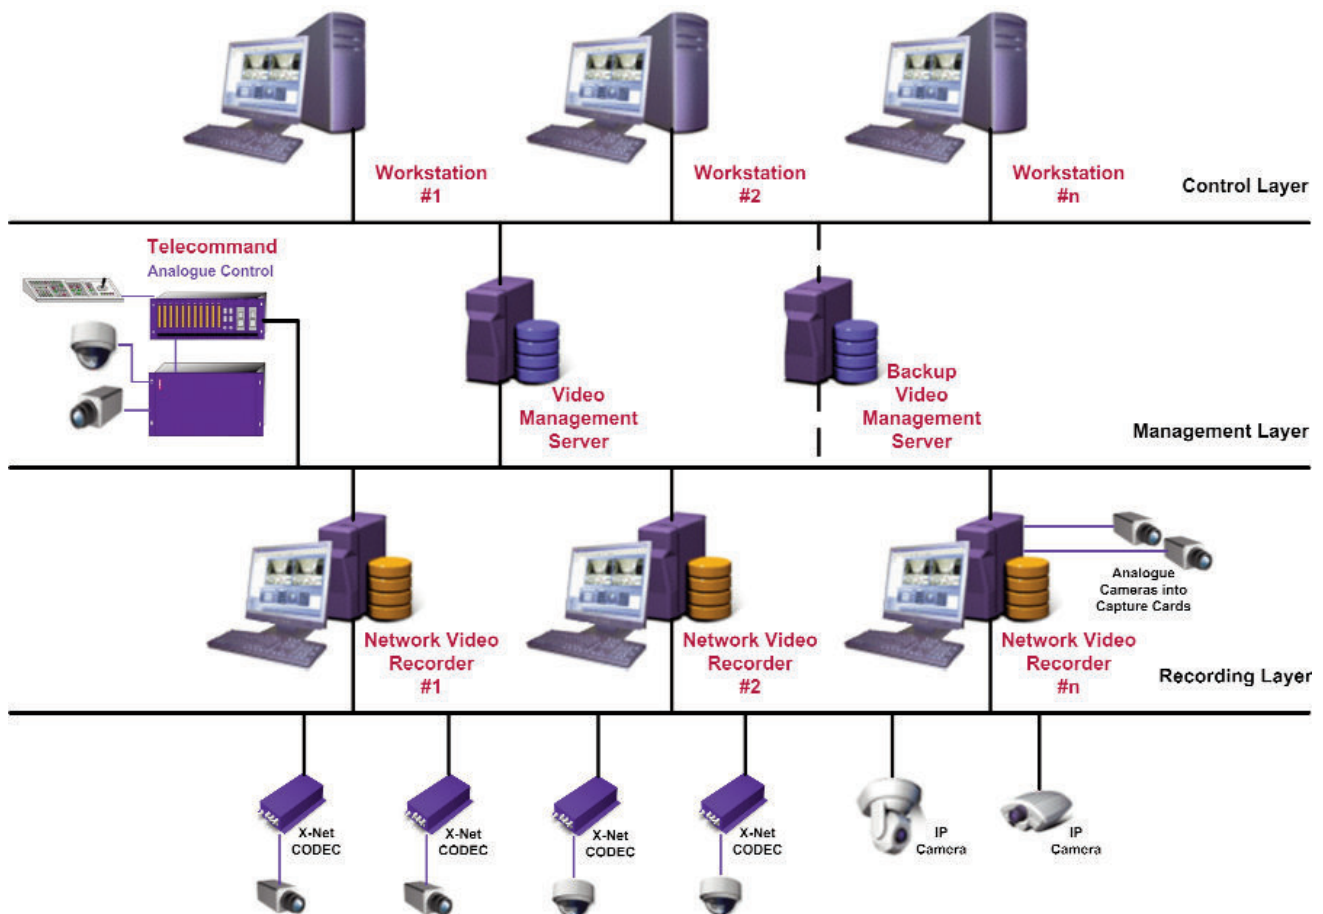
Workstation #1

Workstation #2

Workstation #n

Control Layer

Telecommand

Analogue Control

Video Management Server

Backup Video Management Server

Management Layer

Analogue Cameras into Capture Cards

Network Video Recorder #1

Network Video Recorder #2

Network Video Recorder #n

Recording Layer

X-Net CODEC

X-Net CODEC

X-Net CODEC

X-Net CODEC

IP Camera

IP Camera